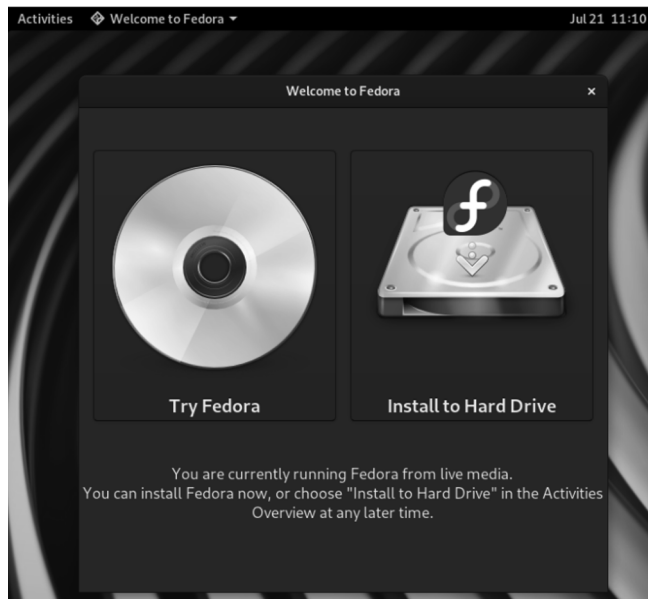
Activities Welcome to Fedora ▾ Jul 21 11:10

Welcome to Fedora ×

Try Fedora

Install to Hard Drive

You are currently running Fedora from live media.
You can install Fedora now, or choose "Install to Hard Drive" in the Activities Overview at any later time.